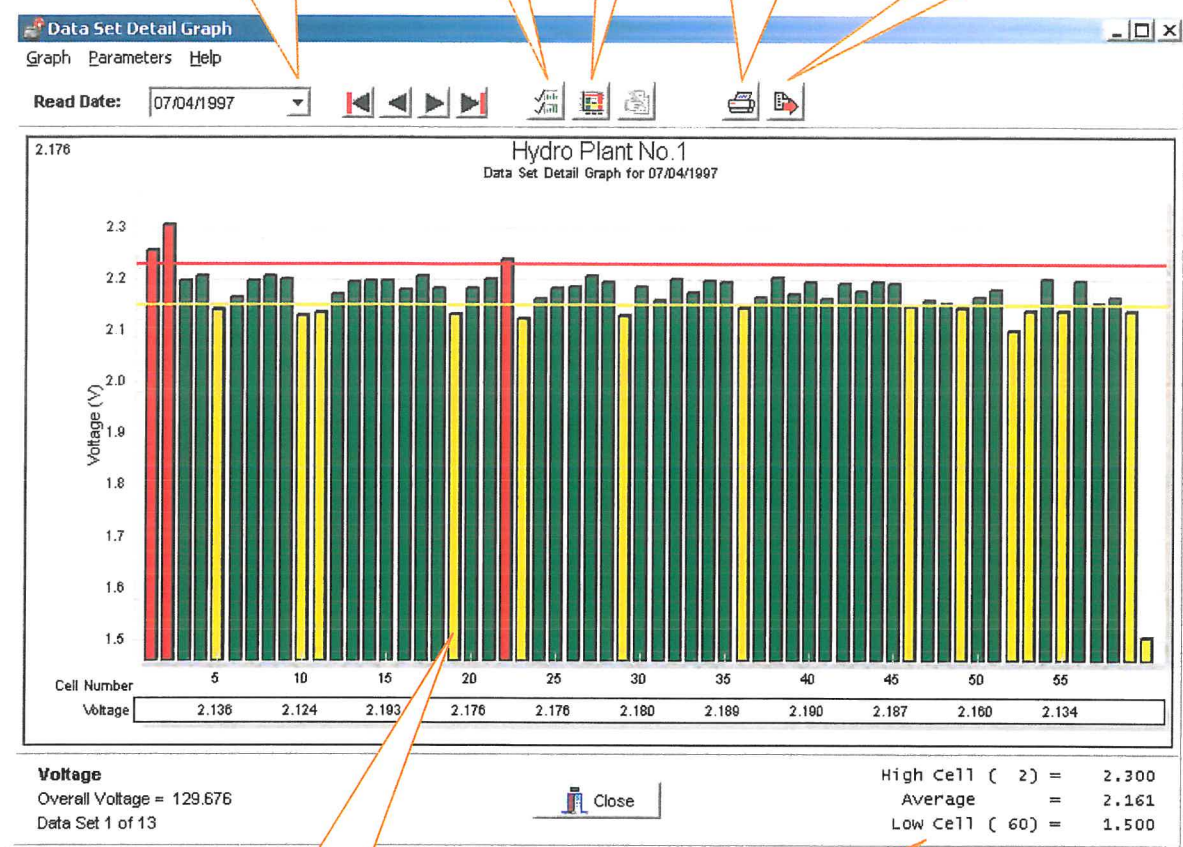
Data Set Detail Graph

Graph Parameters Help

Read Date: 07/04/1997

2.176

Hydro Plant No.1
Data Set Detail Graph for 07/04/1997

2.3
2.2
2.1
2.0
1.9
1.8
1.7
1.6
1.5

Voltage (V)

Cell Number 5 10 15 20 25 30 35 40 45 50 55

| Voltage | 2.136 | 2.124 | 2.193 | 2.176 | 2.176 | 2.180 | 2.189 | 2.190 | 2.187 | 2.160 | 2.134 |
|---|---|---|---|---|---|---|---|---|---|---|---|

Voltage
Overall Voltage = 129.676
Data Set 1 of 13

Close

High Cell ( 2) = 2.300
Average = 2.161
Low Cell ( 60) = 1.500